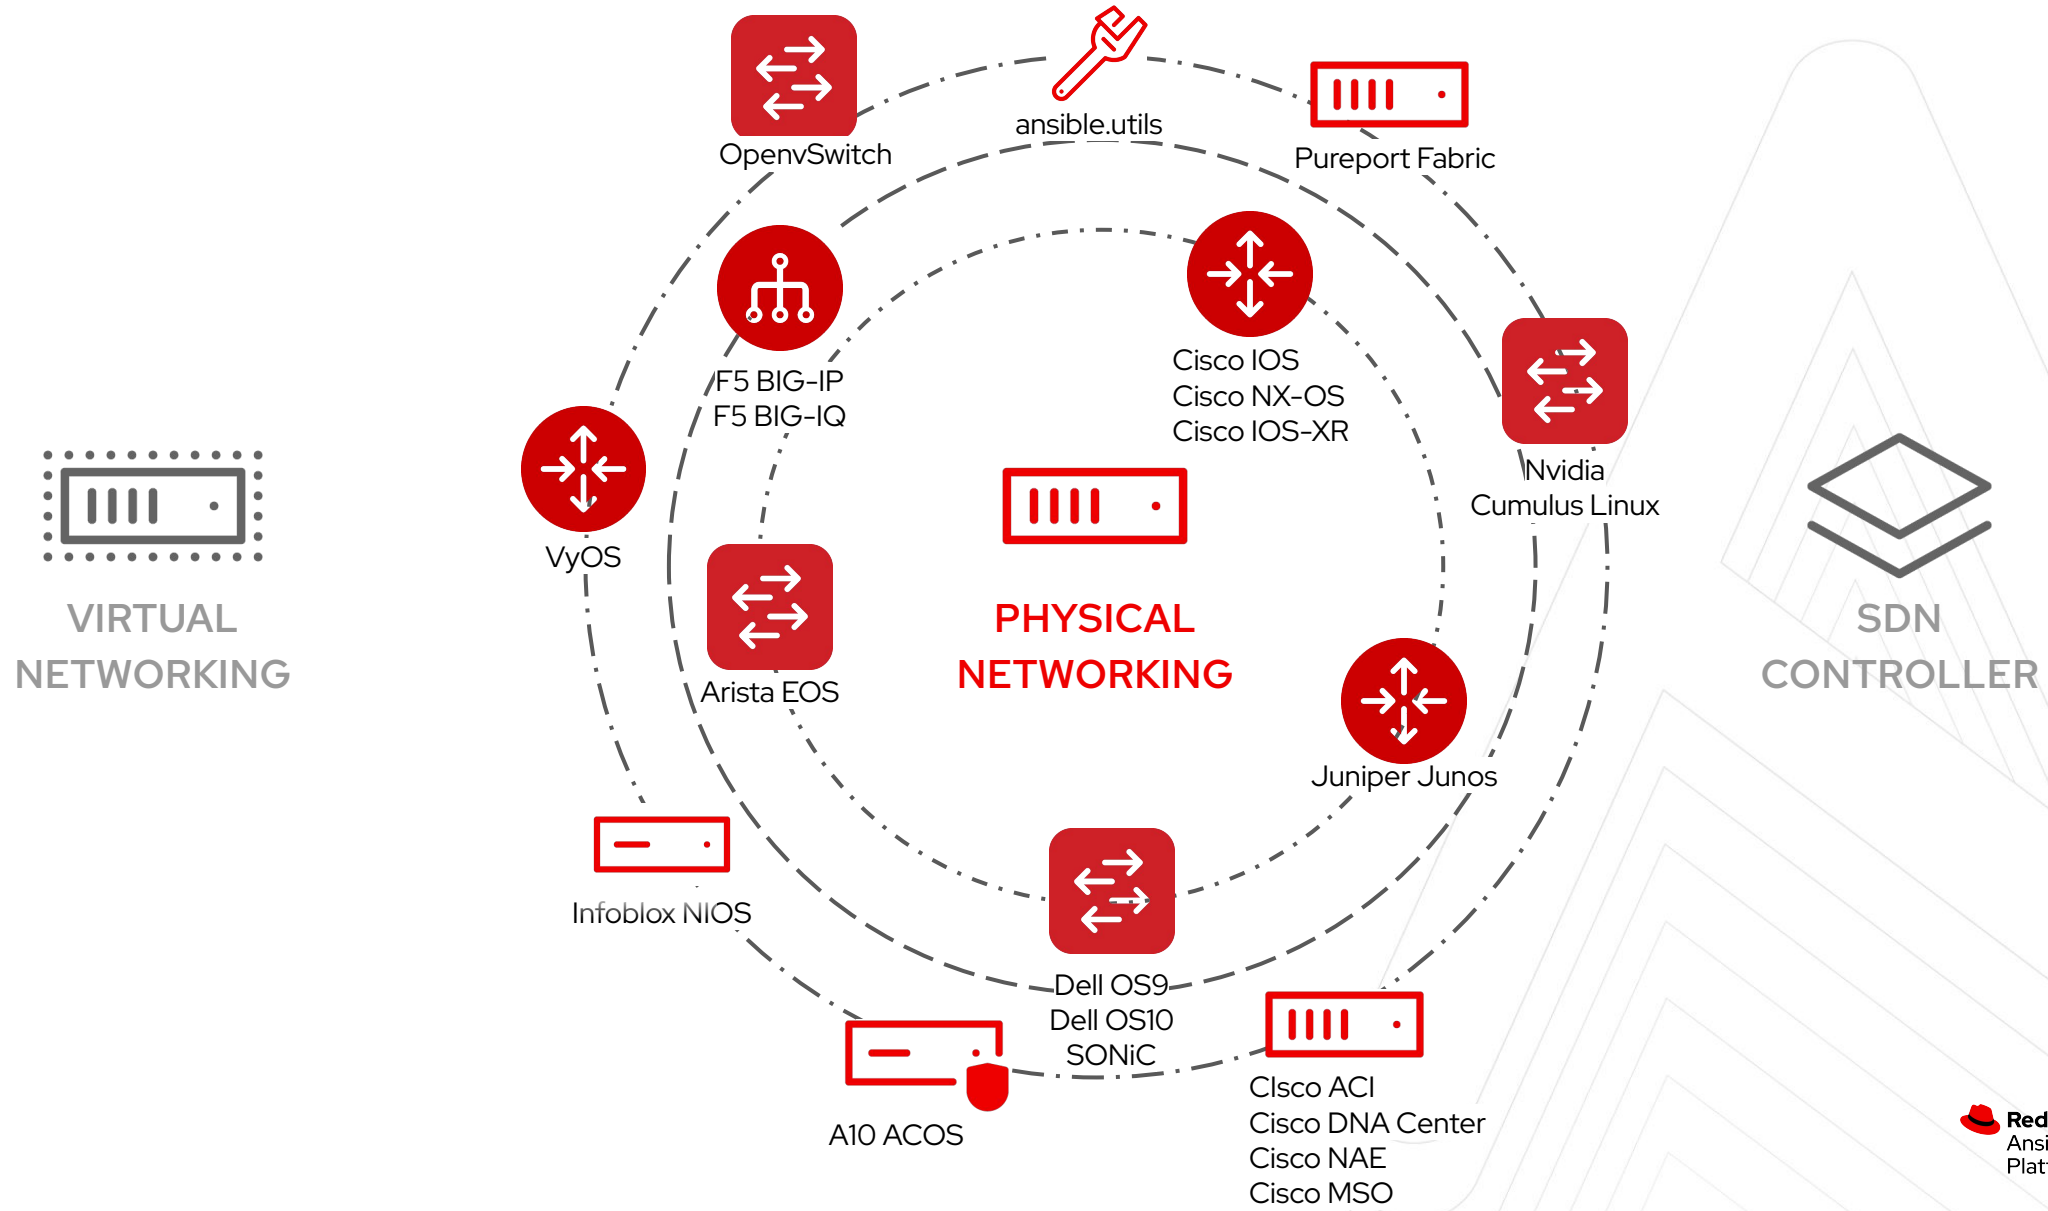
OpenvSwitch

ansible.utils

Pureport Fabric

F5 BIG-IP
F5 BIG-IQ

Cisco IOS
Cisco NX-OS
Cisco IOS-XR

Nvidia
Cumulus Linux

VyOS

VIRTUAL
NETWORKING

PHYSICAL
NETWORKING

SDN
CONTROLLER

Arista EOS

Juniper Junos

Infoblox NIOS

Dell OS9
Dell OS10
SONiC

A10 ACOS

Cisco ACI
Cisco DNA Center
Cisco NAE
Cisco MSO

Red
Ansi
Plat